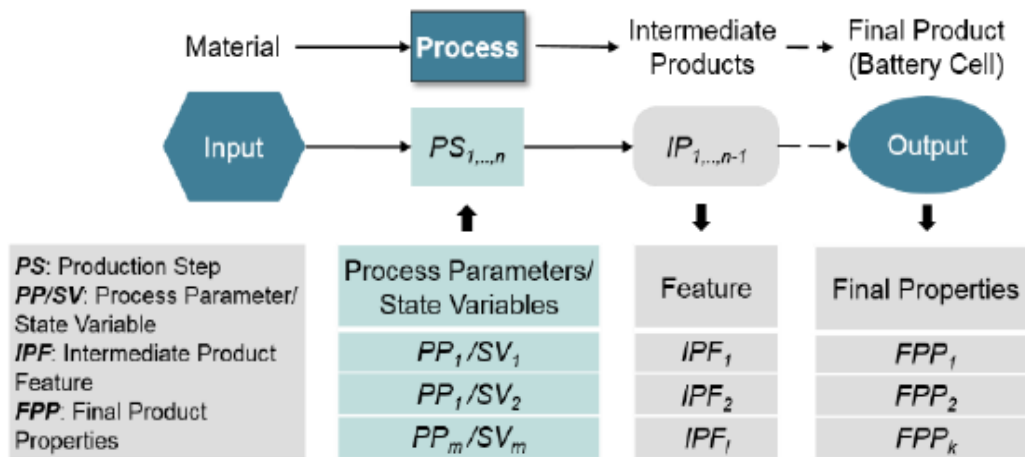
Material

Process

Intermediate Products

Final Product (Battery Cell)

Input

$PS_{1,..,n}$

$IP_{1,..,n-1}$

Output

***PS***: Production Step
***PP/SV***: Process Parameter/ State Variable
***IPF***: Intermediate Product Feature
***FPP***: Final Product Properties

| Process Parameters/ State Variables | Feature | Final Properties |
|---|---|---|
| $PP_1/SV_1$ | $IPF_1$ | $FPP_1$ |
| $PP_1/SV_2$ | $IPF_2$ | $FPP_2$ |
| $PP_m/SV_m$ | $IPF_l$ | $FPP_k$ |